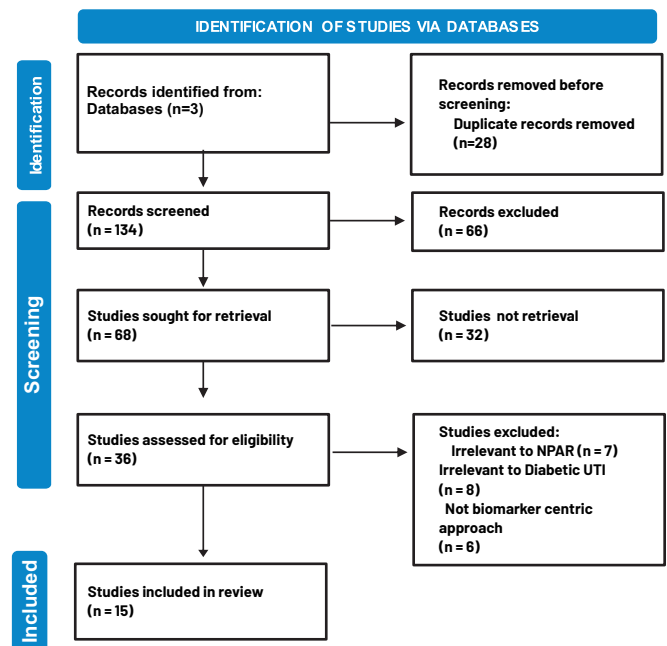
IDENTIFICATION OF STUDIES VIA DATABASES

Identification

Records identified from: Databases (n=3)

Records removed before screening: Duplicate records removed (n=28)

Screening

Records screened (n = 134)

Records excluded (n = 66)

Studies sought for retrieval (n = 68)

Studies not retrieval (n = 32)

Studies assessed for eligibility (n = 36)

Studies excluded: Irrelevant to NPAR (n = 7) Irrelevant to Diabetic UTI (n = 8) Not biomarker centric approach (n = 6)

Included

Studies included in review (n = 15)